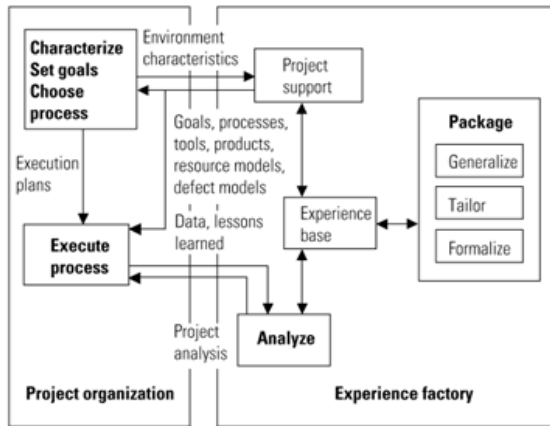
Characterize
Set goals
Choose process

Environment characteristics

Project support

Goals, processes, tools, products, resource models, defect models

Execution plans

Package

Generalize

Tailor

Formalize

Data, lessons learned

Experience base

Execute process

Project analysis

Analyze

Project organization

Experience factory